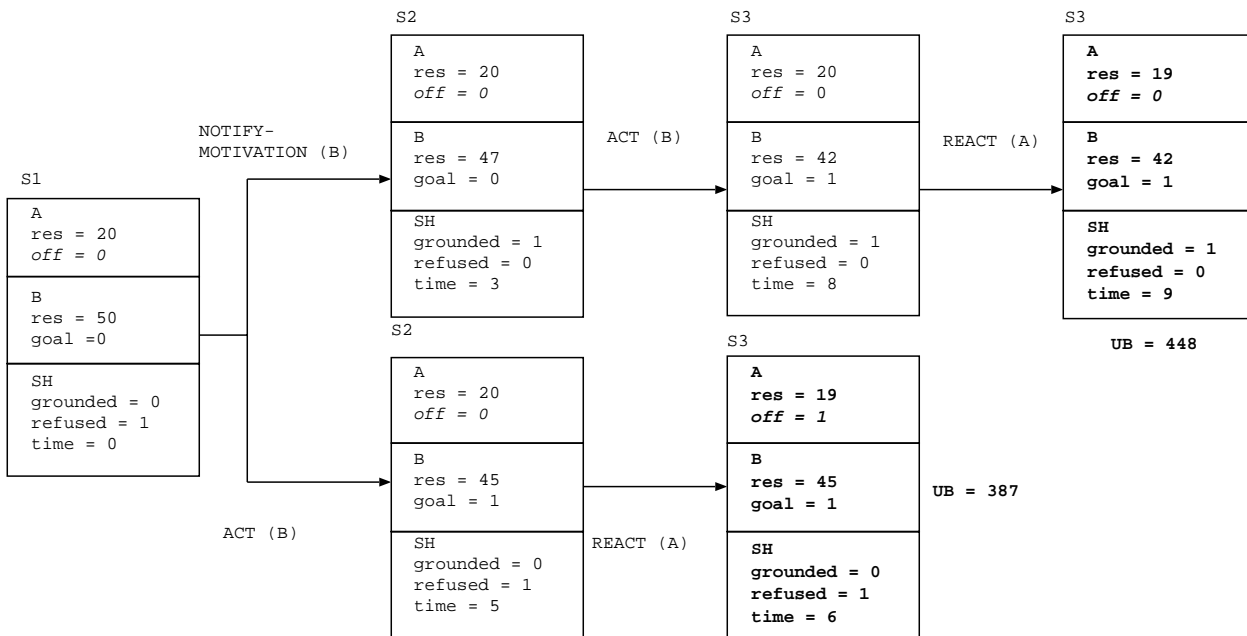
S1

A
res = 20
off = 0

B
res = 50
goal =0

SH
grounded = 0
refused = 1
time = 0

NOTIFY-MOTIVATION (B)

S2

A
res = 20
off = 0

B
res = 47
goal = 0

SH
grounded = 1
refused = 0
time = 3

ACT (B)

S3

A
res = 20
off = 0

B
res = 42
goal = 1

SH
grounded = 1
refused = 0
time = 8

REACT (A)

S3

A
res = 19
off = 0

B
res = 42
goal = 1

SH
grounded = 1
refused = 0
time = 9

UB = 448

ACT (B)

S2

A
res = 20
off = 0

B
res = 45
goal = 1

SH
grounded = 0
refused = 1
time = 5

REACT (A)

S3

A
res = 19
off = 1

B
res = 45
goal = 1

SH
grounded = 0
refused = 1
time = 6

UB = 387